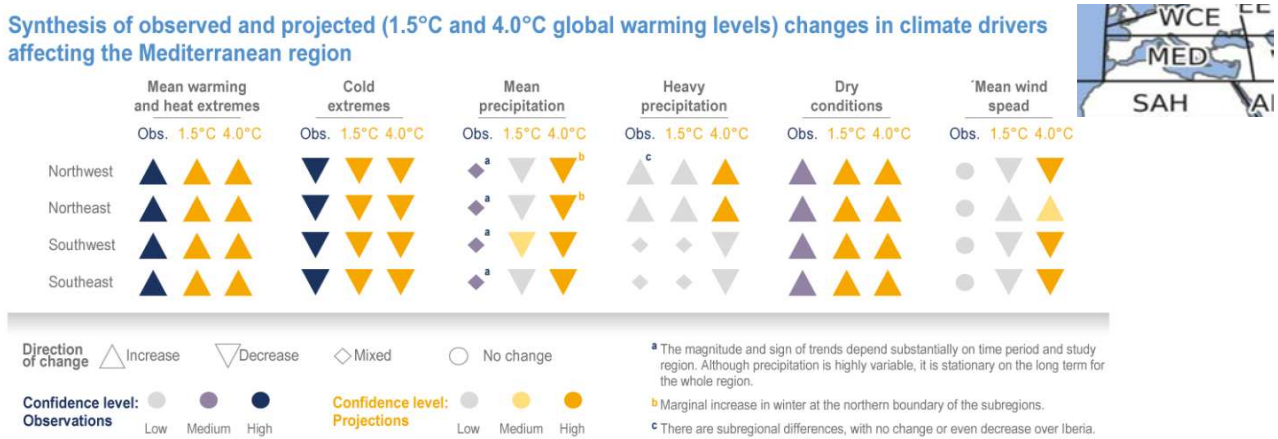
Synthesis of observed and projected (1.5°C and 4.0°C global warming levels) changes in climate drivers affecting the Mediterranean region

WCE
MED
SAH

| | Mean warming and heat extremes | | | Cold extremes | | | Mean precipitation | | | Heavy precipitation | | | Dry conditions | | | ´Mean wind spead | | |
|---|---|---|---|---|---|---|---|---|---|---|---|---|---|---|---|---|---|---|
| | Obs. | 1.5°C | 4.0°C | Obs. | 1.5°C | 4.0°C | Obs. | 1.5°C | 4.0°C | Obs. | 1.5°C | 4.0°C | Obs. | 1.5°C | 4.0°C | Obs. | 1.5°C | 4.0°C |
| Northwest | | | | | | | a | | b | c | | | | | | | | |
| Northeast | | | | | | | a | | b | | | | | | | | | |
| Southwest | | | | | | | a | | | | | | | | | | | |
| Southeast | | | | | | | a | | | | | | | | | | | |

Direction of change: Increase, Decrease, Mixed, No change

Confidence level: Observations: Low, Medium, High

Confidence level: Projections: Low, Medium, High

a The magnitude and sign of trends depend substantially on time period and study region. Although precipitation is highly variable, it is stationary on the long term for the whole region.

b Marginal increase in winter at the northern boundary of the subregions.

c There are subregional differences, with no change or even decrease over Iberia.